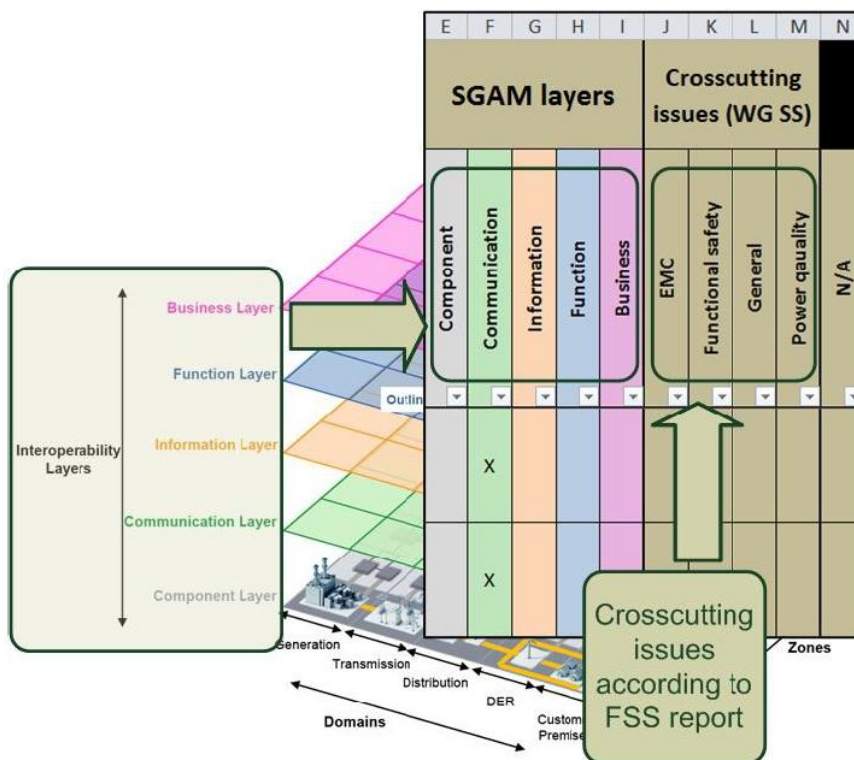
| E | F | G | H | I | J | K | L | M | N |
|---|---|---|---|---|---|---|---|---|---|
| SGAM layers | | | | | Crosscutting issues (WG SS) | | | | |
| Component | Communication | Information | Function | Business | EMC | Functional safety | General | Power qaulity | N/A |
| | X | | | | | | | | |
| | X | | | | | | | | |

Interoperability Layers

Business Layer

Function Layer

Information Layer

Communication Layer

Component Layer

Outlin

Generation

Transmission

Distribution

DER

Custom Premise

Domains

Zones

Crosscutting issues according to FSS report